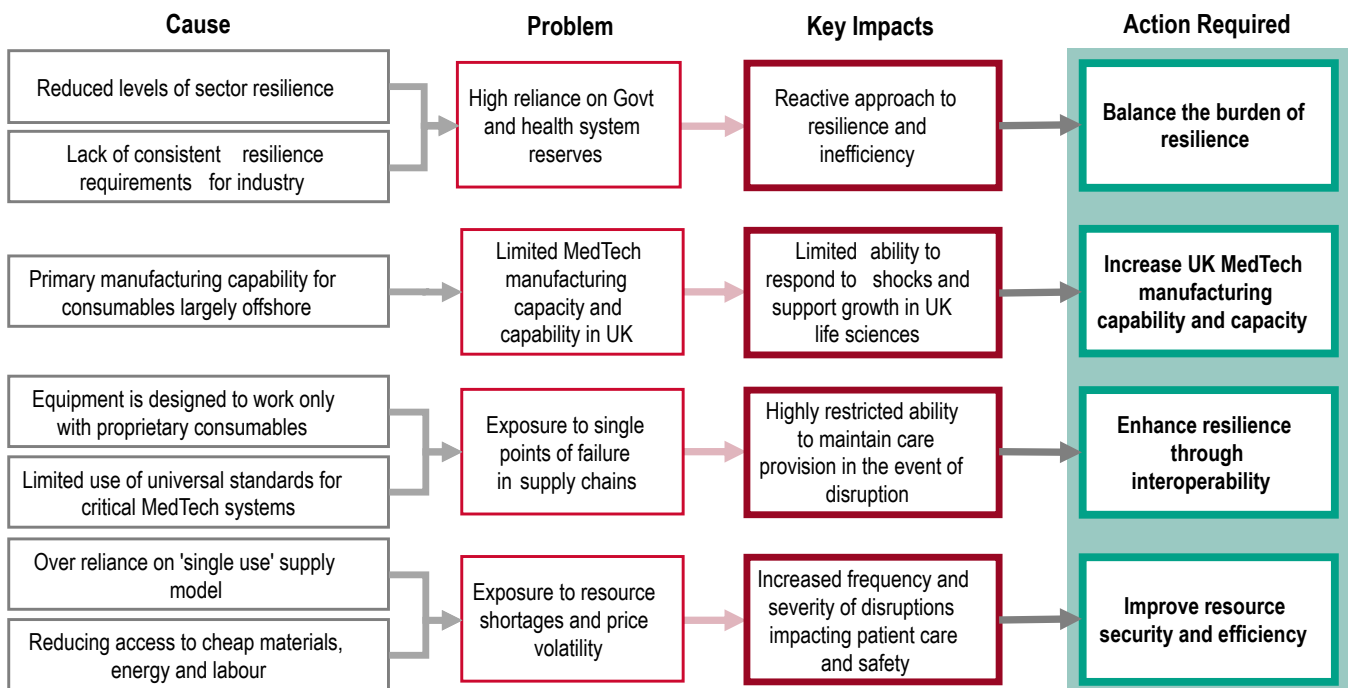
Cause

Problem

Key Impacts

Action Required

Reduced levels of sector resilience

Lack of consistent resilience requirements for industry

High reliance on Govt and health system reserves

Reactive approach to resilience and inefficiency

Balance the burden of resilience

Primary manufacturing capability for consumables largely offshore

Limited MedTech manufacturing capacity and capability in UK

Limited ability to respond to shocks and support growth in UK life sciences

Increase UK MedTech manufacturing capability and capacity

Equipment is designed to work only with proprietary consumables

Limited use of universal standards for critical MedTech systems

Exposure to single points of failure in supply chains

Highly restricted ability to maintain care provision in the event of disruption

Enhance resilience through interoperability

Over reliance on 'single use' supply model

Reducing access to cheap materials, energy and labour

Exposure to resource shortages and price volatility

Increased frequency and severity of disruptions impacting patient care and safety

Improve resource security and efficiency